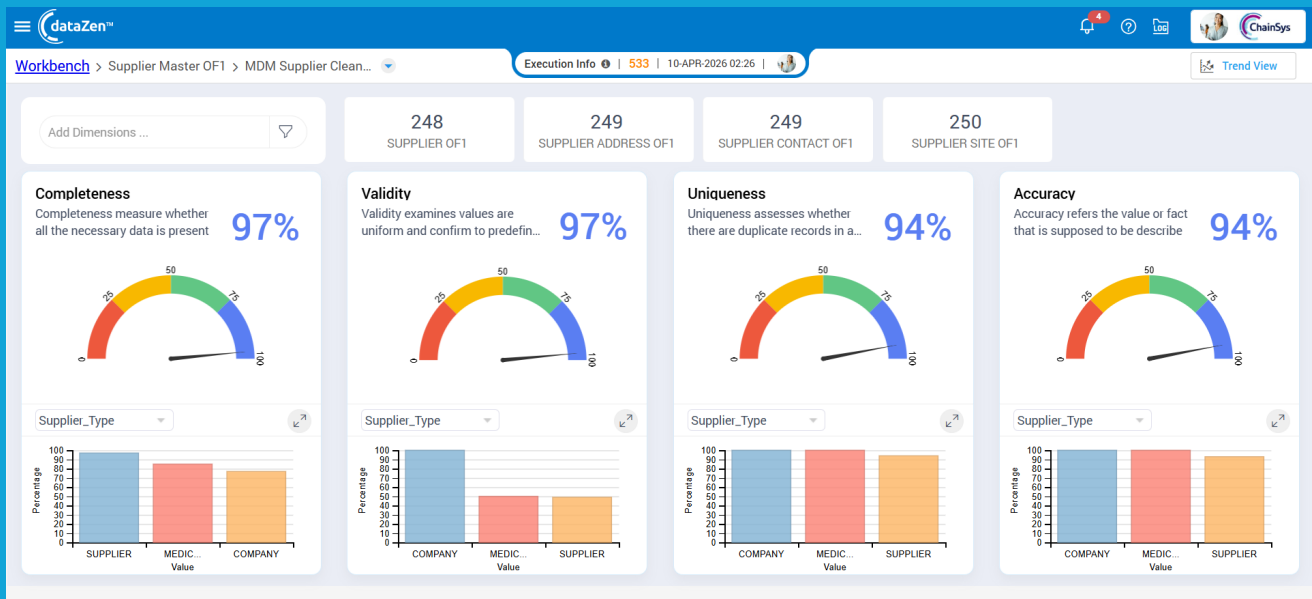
dataZen™

4

Log

ChainSys

Workbench > Supplier Master OF1 > MDM Supplier Clean...

Execution Info | 533 | 10-APR-2026 02:26 |

Trend View

Add Dimensions ...

248
SUPPLIER OF1

249
SUPPLIER ADDRESS OF1

249
SUPPLIER CONTACT OF1

250
SUPPLIER SITE OF1

Completeness
Completeness measure whether all the necessary data is present
97%

0 25 50 75 100

Supplier_Type

Percentage
100 90 80 70 60 50 40 30 20 10 0
SUPPLIER MEDIC... COMPANY
Value

Validity
Validity examines values are uniform and confirm to predefin...
97%

0 25 50 75 100

Supplier_Type

Percentage
100 90 80 70 60 50 40 30 20 10 0
COMPANY MEDIC... SUPPLIER
Value

Uniqueness
Uniqueness assesses whether there are duplicate records in a...
94%

0 25 50 75 100

Supplier_Type

Percentage
100 90 80 70 60 50 40 30 20 10 0
COMPANY MEDIC... SUPPLIER
Value

Accuracy
Accuracy refers the value or fact that is supposed to be describe
94%

0 25 50 75 100

Supplier_Type

Percentage
100 90 80 70 60 50 40 30 20 10 0
COMPANY MEDIC... SUPPLIER
Value